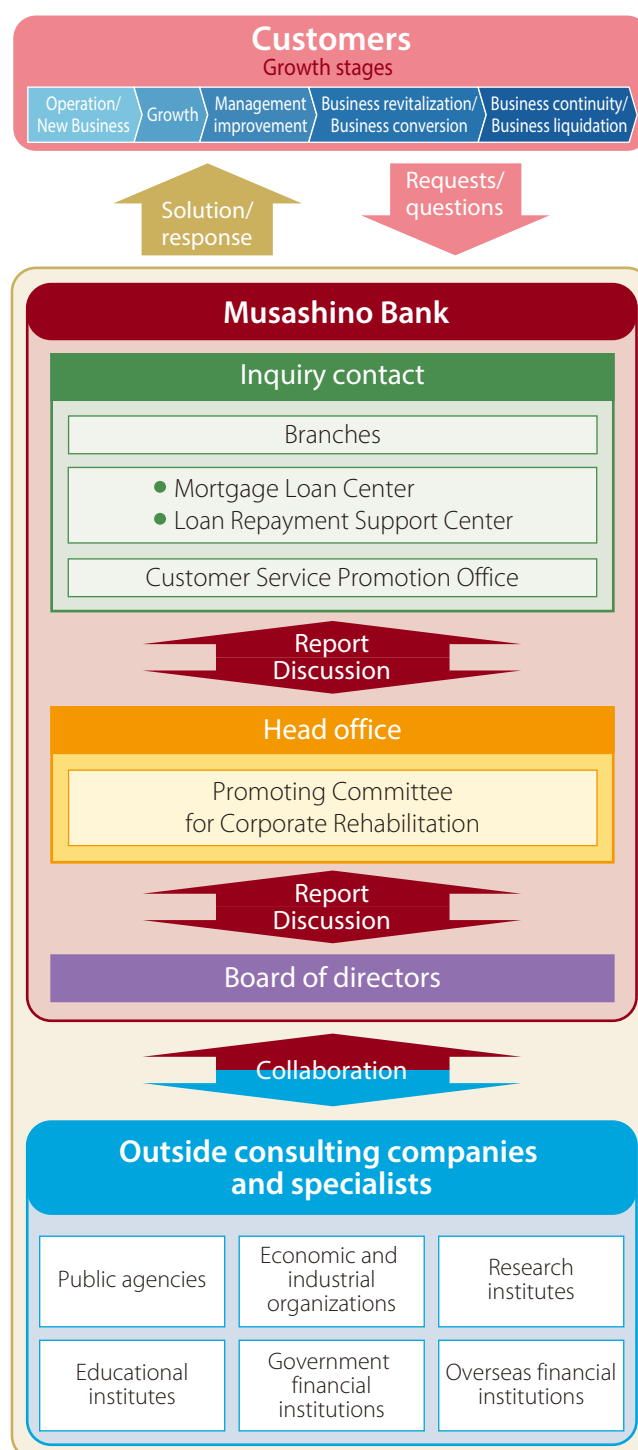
Customers
Growth stages

Operation/ New Business
Growth
Management improvement
Business revitalization/ Business conversion
Business continuity/ Business liquidation

Solution/ response

Requests/ questions

Musashino Bank

Inquiry contact

Branches

● Mortgage Loan Center
● Loan Repayment Support Center

Customer Service Promotion Office

Report
Discussion

Head office

Promoting Committee for Corporate Rehabilitation

Report
Discussion

Board of directors

Collaboration

Outside consulting companies and specialists

| Public agencies | Economic and industrial organizations | Research institutes |
|---|---|---|
| Educational institutes | Government financial institutions | Overseas financial institutions |